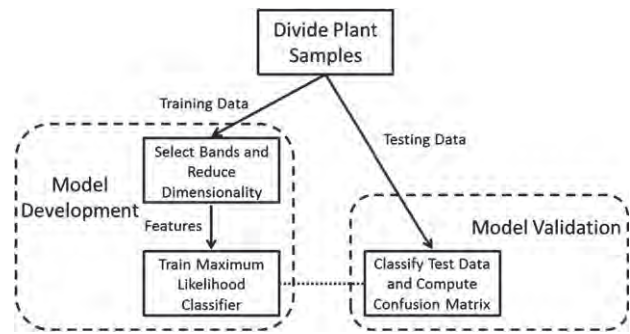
Divide Plant Samples

Training Data

Testing Data

Model Development

Select Bands and Reduce Dimensionality

Features

Train Maximum Likelihood Classifier

Model Validation

Classify Test Data and Compute Confusion Matrix